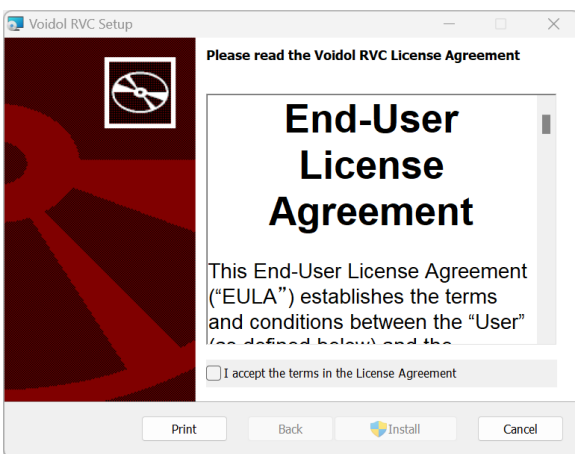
Voidol RVC Setup

Please read the Voidol RVC License Agreement

End-User License Agreement

This End-User License Agreement ("EULA") establishes the terms and conditions between the "User" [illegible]

I accept the terms in the License Agreement

Print
Back
Install
Cancel